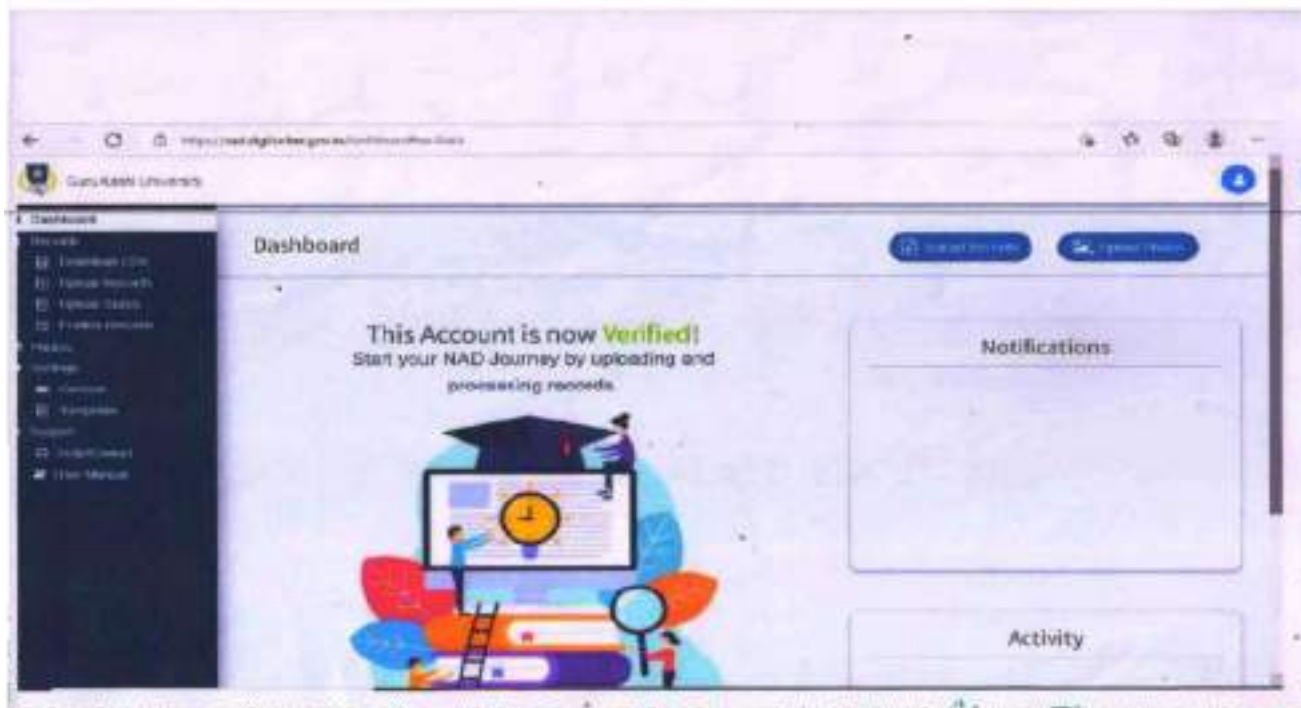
https://nad.digilocker.gov.in/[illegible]

Guru Kashi University

Dashboard
Records
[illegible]
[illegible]
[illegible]
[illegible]
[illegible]
Settings
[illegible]
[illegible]
Support
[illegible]
User Manual

Dashboard

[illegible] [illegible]

This Account is now Verified!
Start your NAD Journey by uploading and processing records.

Notifications

Activity